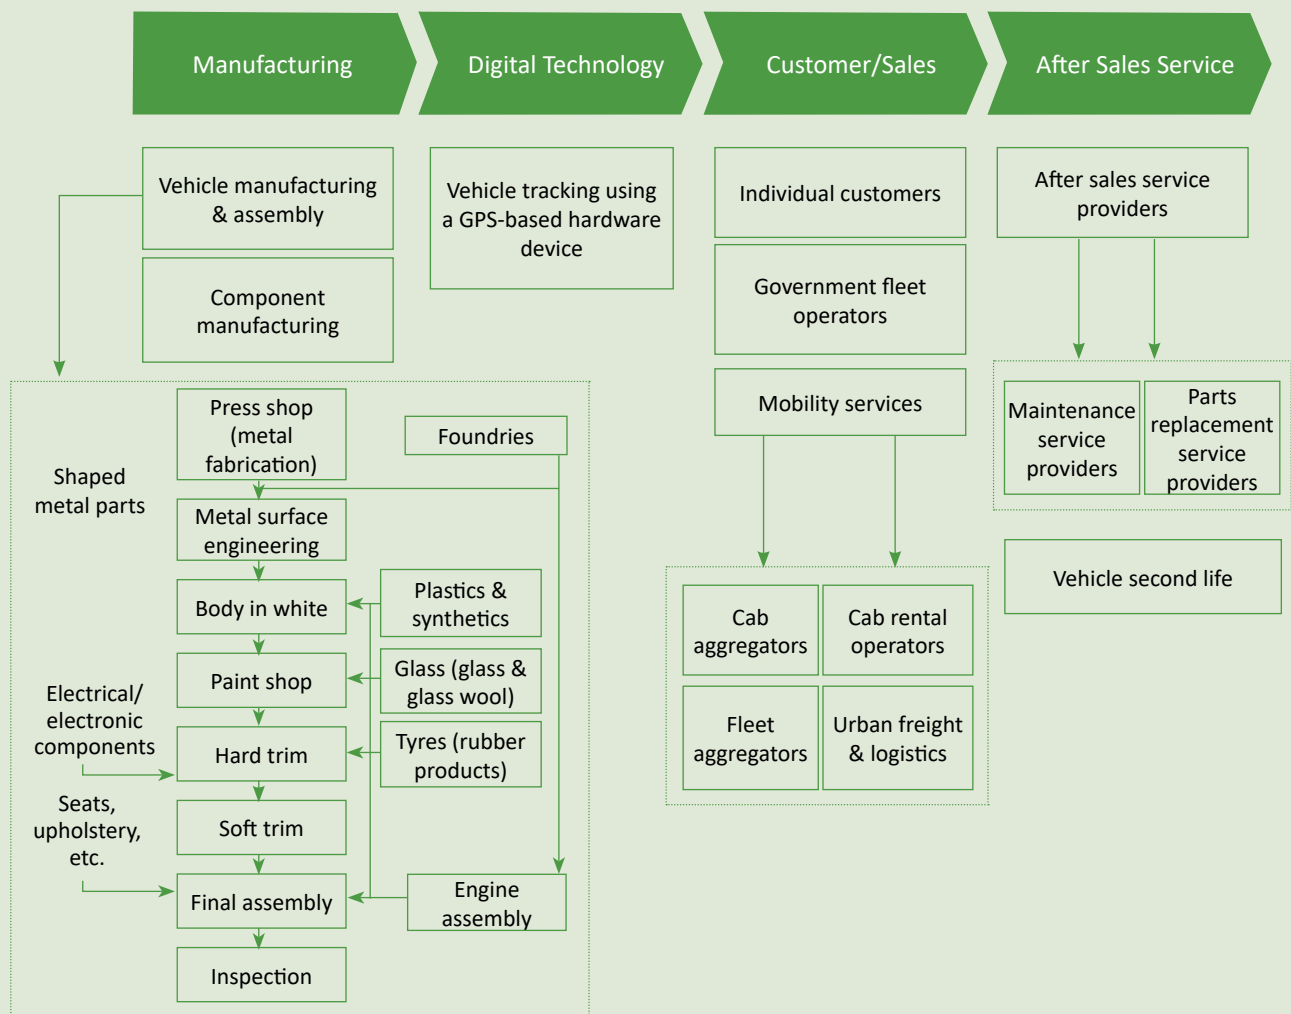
Manufacturing

Digital Technology

Customer/Sales

After Sales Service

Vehicle manufacturing & assembly

Component manufacturing

Vehicle tracking using a GPS-based hardware device

Individual customers

Government fleet operators

Mobility services

After sales service providers

Maintenance service providers

Parts replacement service providers

Vehicle second life

Shaped metal parts

Press shop (metal fabrication)

Foundries

Metal surface engineering

Body in white

Plastics & synthetics

Paint shop

Glass (glass & glass wool)

Electrical/ electronic components

Hard trim

Tyres (rubber products)

Seats, upholstery, etc.

Soft trim

Final assembly

Engine assembly

Inspection

Cab aggregators

Cab rental operators

Fleet aggregators

Urban freight & logistics